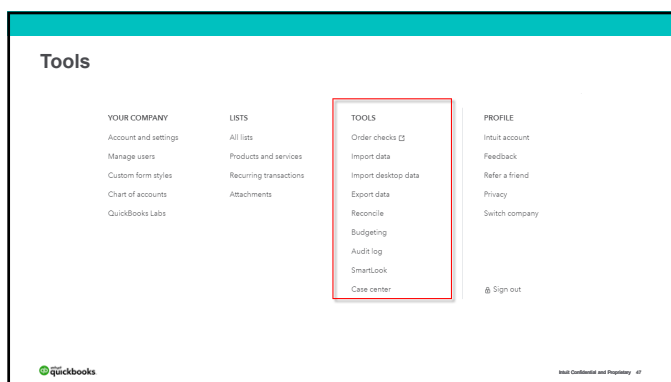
Tools

YOUR COMPANY
Account and settings
Manage users
Custom form styles
Chart of accounts
QuickBooks Labs

LISTS
All lists
Products and services
Recurring transactions
Attachments

TOOLS
Order checks
Import data
Import desktop data
Export data
Reconcile
Budgeting
Audit log
SmartLook
Case center

PROFILE
Intuit account
Feedback
Refer a friend
Privacy
Switch company

Sign out

intuit quickbooks

Intuit Confidential and Proprietary 47